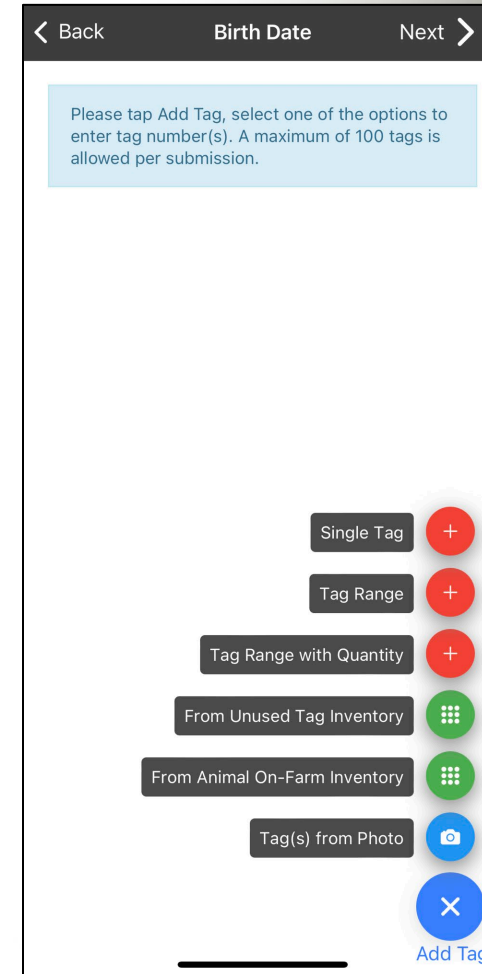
Back
Birth Date
Next

Please tap Add Tag, select one of the options to enter tag number(s). A maximum of 100 tags is allowed per submission.

Single Tag
Tag Range
Tag Range with Quantity
From Unused Tag Inventory
From Animal On-Farm Inventory
Tag(s) from Photo

Add Tag